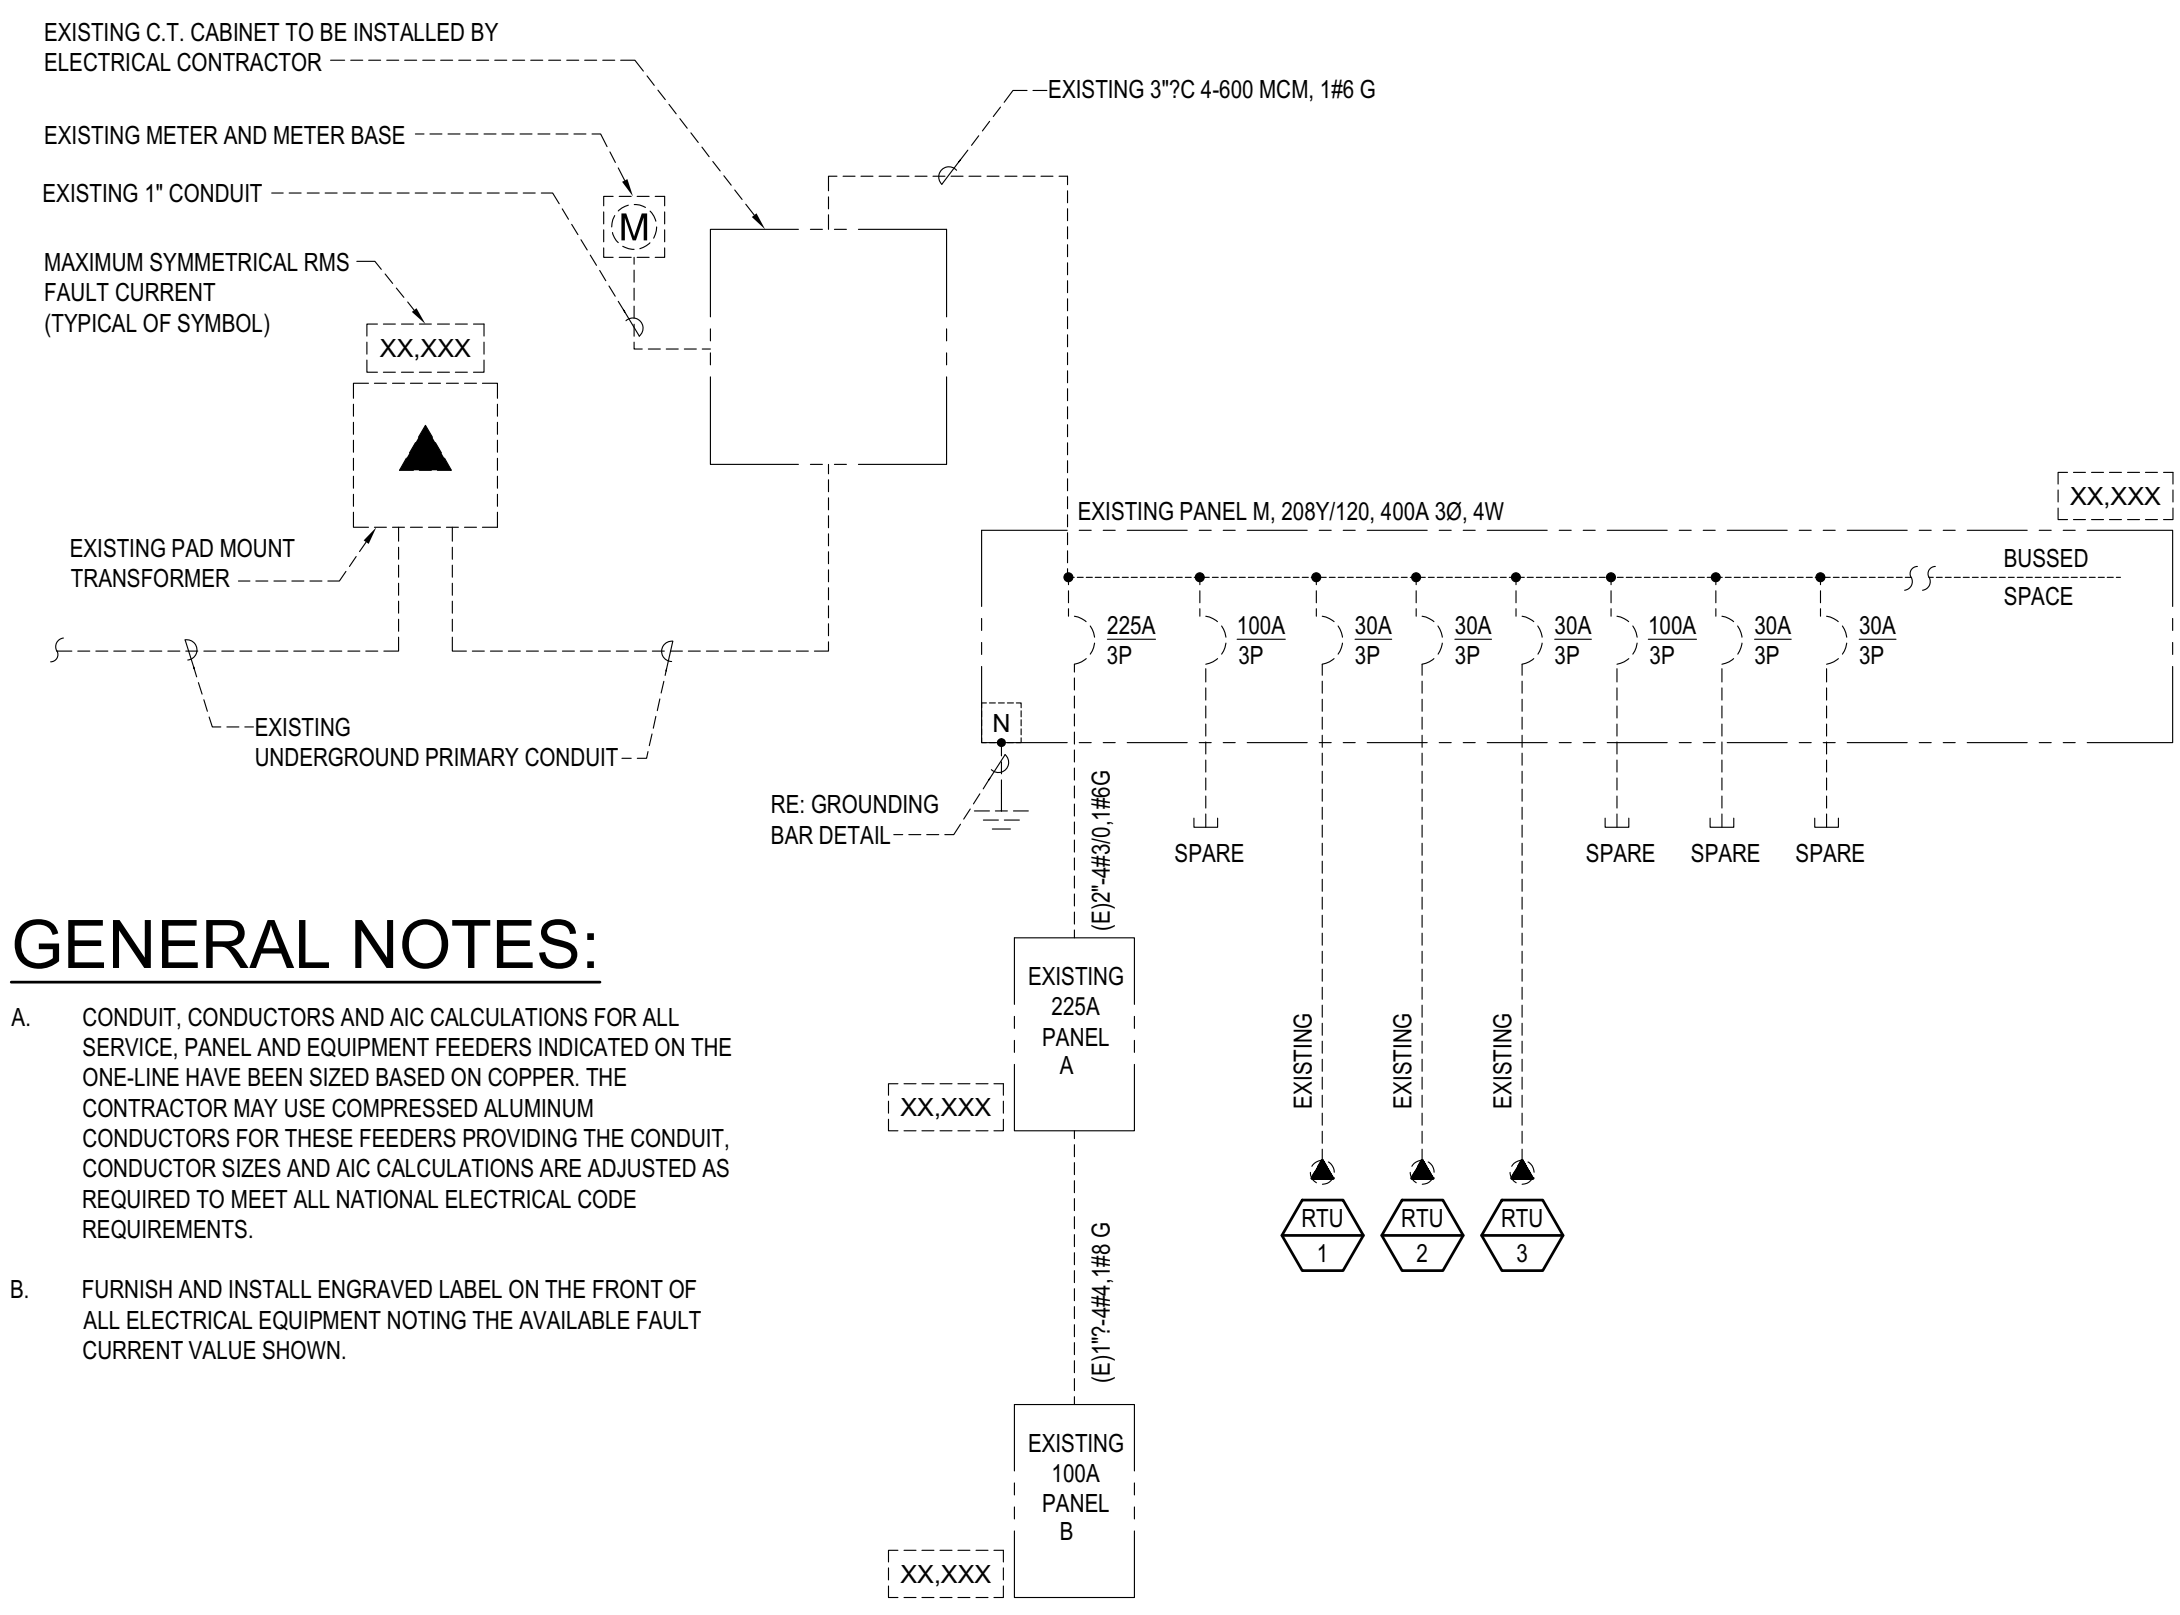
EXISTING C.T. CABINET TO BE INSTALLED BY ELECTRICAL CONTRACTOR

EXISTING 3"?C 4-600 MCM, 1#6 G

EXISTING METER AND METER BASE

M

EXISTING 1" CONDUIT

MAXIMUM SYMMETRICAL RMS FAULT CURRENT (TYPICAL OF SYMBOL)

XX,XXX

XX,XXX

EXISTING PANEL M, 208Y/120, 400A 3Ø, 4W

EXISTING PAD MOUNT TRANSFORMER

BUSSED SPACE

225A
3P

100A
3P

30A
3P

30A
3P

30A
3P

100A
3P

30A
3P

30A
3P

EXISTING UNDERGROUND PRIMARY CONDUIT

N

RE: GROUNDING BAR DETAIL

(E)2"-4#3/0,1#6G

SPARE

SPARE

SPARE

SPARE

GENERAL NOTES:

A. CONDUIT, CONDUCTORS AND AIC CALCULATIONS FOR ALL SERVICE, PANEL AND EQUIPMENT FEEDERS INDICATED ON THE ONE-LINE HAVE BEEN SIZED BASED ON COPPER. THE CONTRACTOR MAY USE COMPRESSED ALUMINUM CONDUCTORS FOR THESE FEEDERS PROVIDING THE CONDUIT, CONDUCTOR SIZES AND AIC CALCULATIONS ARE ADJUSTED AS REQUIRED TO MEET ALL NATIONAL ELECTRICAL CODE REQUIREMENTS.

B. FURNISH AND INSTALL ENGRAVED LABEL ON THE FRONT OF ALL ELECTRICAL EQUIPMENT NOTING THE AVAILABLE FAULT CURRENT VALUE SHOWN.

EXISTING
225A
PANEL
A

XX,XXX

EXISTING

EXISTING

EXISTING

RTU
1

RTU
2

RTU
3

(E)1"?-4#4, 1#8 G

EXISTING
100A
PANEL
B

XX,XXX